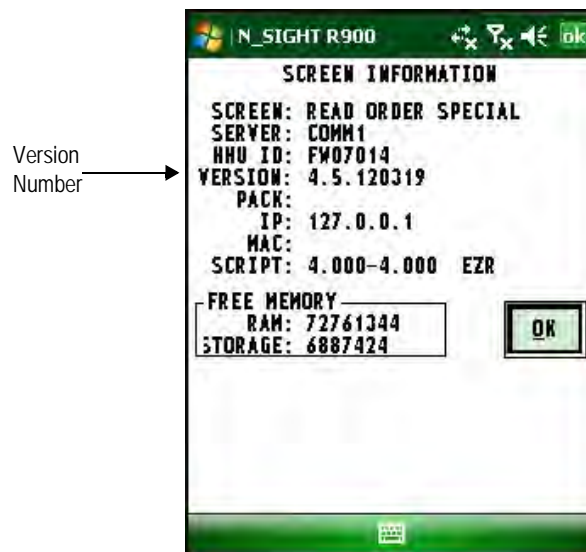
Version Number

N_SIGHT R900 ok

SCREEN INFORMATION

SCREEN: READ ORDER SPECIAL
SERVER: COMM1
HHU ID: FW07014
VERSION: 4.5.120319
PACK:
IP: 127.0.0.1
MAC:
SCRIPT: 4.000-4.000 EZR

FREE MEMORY
RAM: 72761344
STORAGE: 6887424

OK